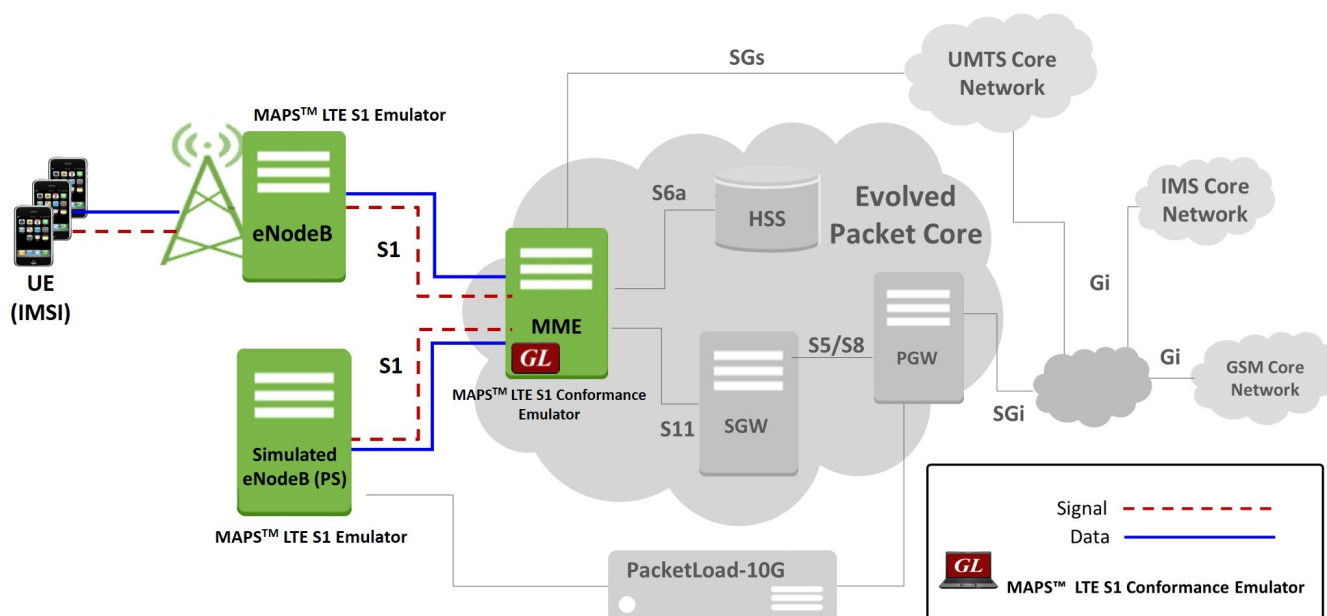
SGs

UMTS Core Network

MAPS$^{TM}$ LTE S1 Emulator

eNodeB

S1

S6a

HSS

Evolved Packet Core

IMS Core Network

UE (IMSI)

MME

GL

MAPS$^{TM}$ LTE S1 Conformance Emulator

Gi

S1

S5/S8

PGW

Gi

GSM Core Network

SGi

S11

SGW

Simulated eNodeB (PS)

MAPS$^{TM}$ LTE S1 Emulator

Signal

Data

PacketLoad-10G

GL

MAPS™ LTE S1 Conformance Emulator